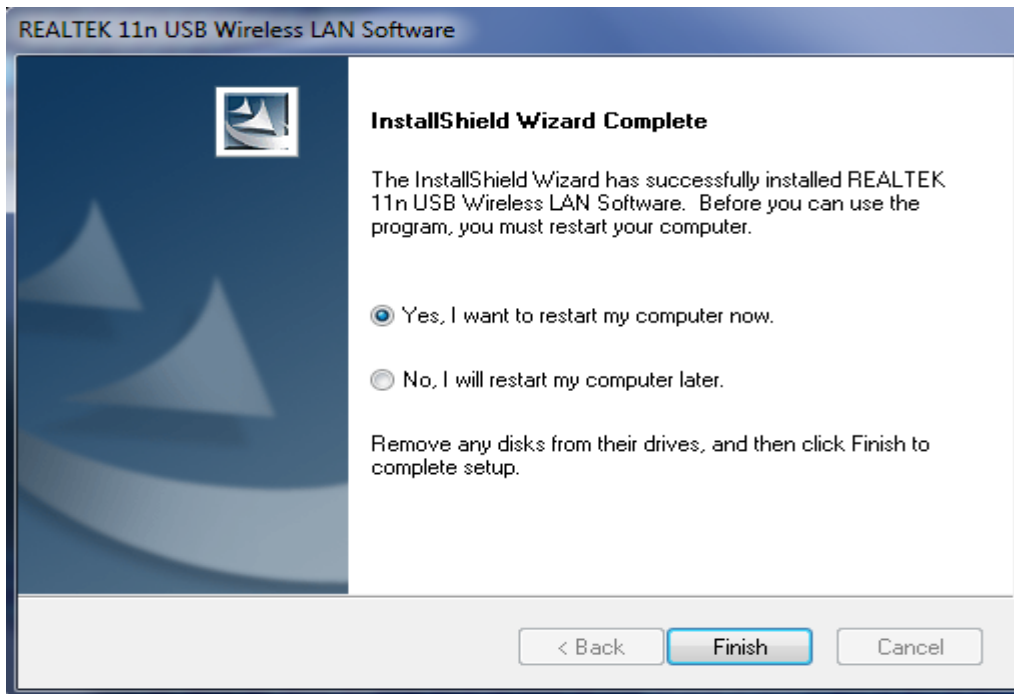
REALTEK 11n USB Wireless LAN Software

InstallShield Wizard Complete

The InstallShield Wizard has successfully installed REALTEK 11n USB Wireless LAN Software. Before you can use the program, you must restart your computer.

Yes, I want to restart my computer now.

No, I will restart my computer later.

Remove any disks from their drives, and then click Finish to complete setup.

< Back
Finish
Cancel